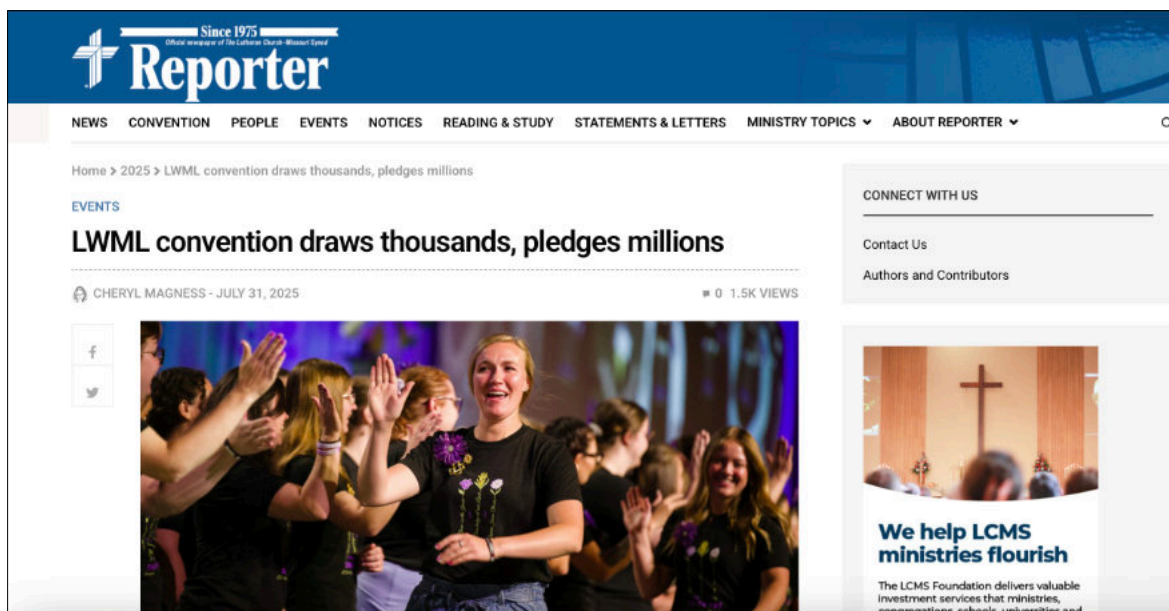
Since 1975
Official newspaper of The Lutheran Church—Missouri Synod
Reporter

NEWS CONVENTION PEOPLE EVENTS NOTICES READING & STUDY STATEMENTS & LETTERS MINISTRY TOPICS ABOUT REPORTER

Home > 2025 > LWML convention draws thousands, pledges millions

EVENTS

LWML convention draws thousands, pledges millions

CHERYL MAGNESS - JULY 31, 2025

0 1.5K VIEWS

CONNECT WITH US

Contact Us

Authors and Contributors

We help LCMS ministries flourish

The LCMS Foundation delivers valuable investment services that ministries, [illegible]